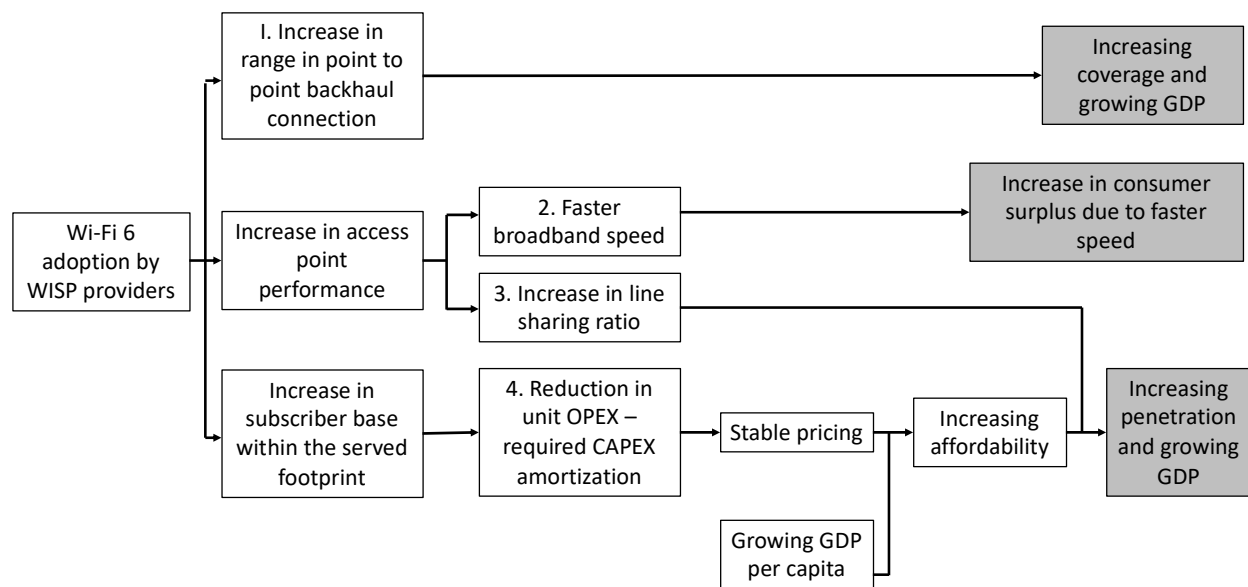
Wi-Fi 6 adoption by WISP providers

I. Increase in range in point to point backhaul connection

Increasing coverage and growing GDP

Increase in access point performance

2. Faster broadband speed

Increase in consumer surplus due to faster speed

3. Increase in line sharing ratio

Increase in subscriber base within the served footprint

4. Reduction in unit OPEX – required CAPEX amortization

Stable pricing

Increasing affordability

Increasing penetration and growing GDP

Growing GDP per capita